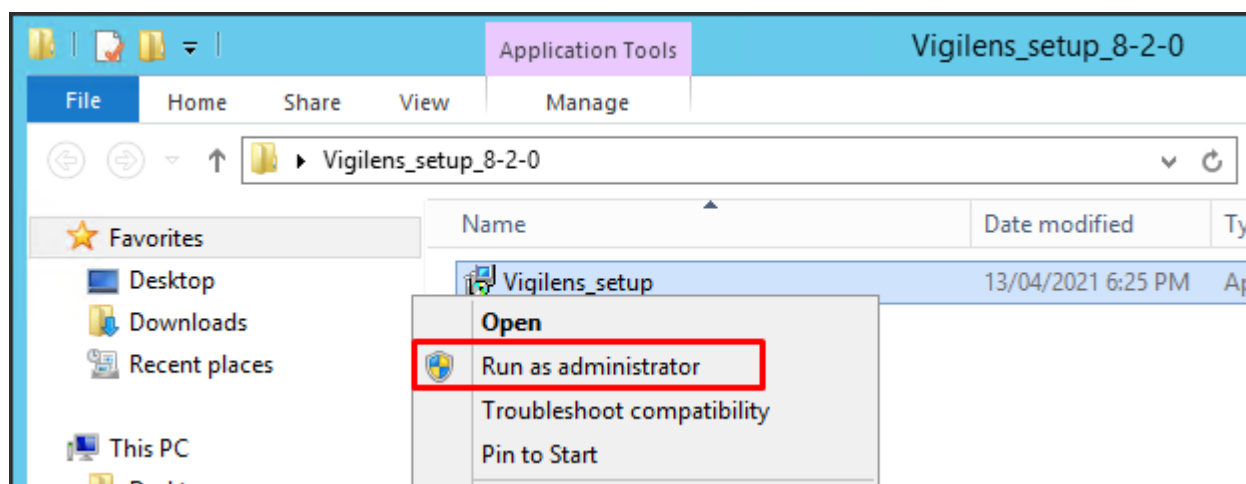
Application Tools

Vigilens_setup_8-2-0

File Home Share View Manage

Vigilens_setup_8-2-0

Name

Date modified

Ty

Favorites

Desktop

Downloads

Recent places

This PC

Vigilens_setup

13/04/2021 6:25 PM

Ap

Open

Run as administrator

Troubleshoot compatibility

Pin to Start